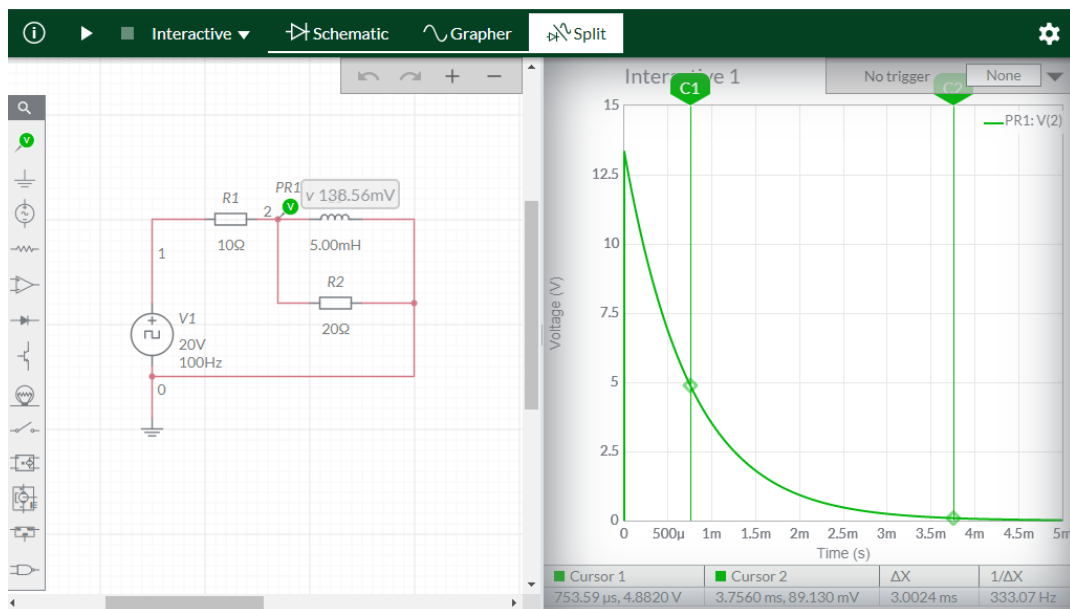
Interactive ▼ Schematic Grapher Split

R1
10Ω
PR1
2
V
v 138.56mV
5.00mH
1
R2
20Ω
V1
20V
100Hz
0

Intera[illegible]ve 1
No trigger
None
C1
C2
PR1: V(2)
15
12.5
10
7.5
5
2.5
0
Voltage (V)
0 500µ 1m 1.5m 2m 2.5m 3m 3.5m 4m 4.5m 5m
Time (s)

| Cursor 1 | Cursor 2 | ΔX | 1/ΔX |
|---|---|---|---|
| 753.59 µs, 4.8820 V | 3.7560 ms, 89.130 mV | 3.0024 ms | 333.07 Hz |